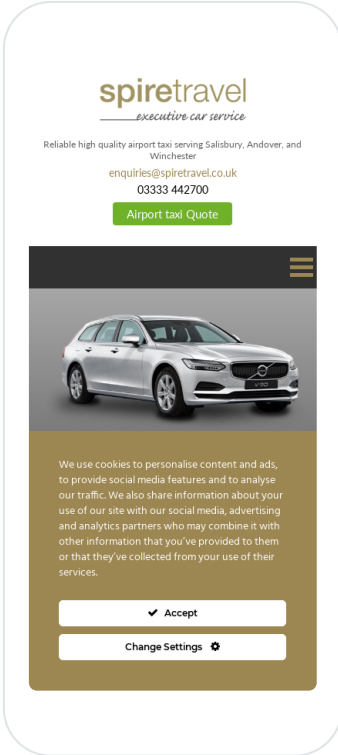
spiretravel
executive car service

Reliable high quality airport taxi serving Salisbury, Andover, and Winchester

enquiries@spiretravel.co.uk

03333 442700

Airport taxi Quote

We use cookies to personalise content and ads, to provide social media features and to analyse our traffic. We also share information about your use of our site with our social media, advertising and analytics partners who may combine it with other information that you've provided to them or that they've collected from your use of their services.

Accept

Change Settings